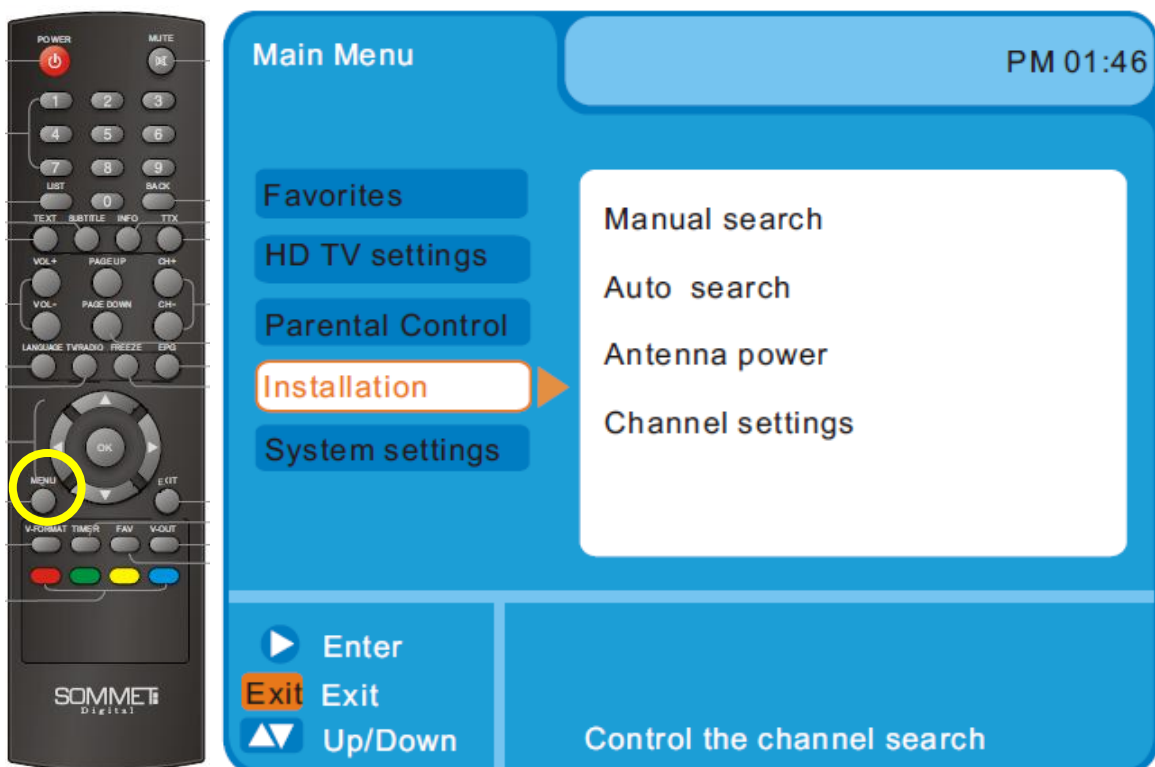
POWER
MUTE
1 2 3
4 5 6
7 8 9
LIST
0
BACK
TEXT SUBTITLE INFO TTX
VOL+ PAGE UP CH+
VOL- PAGE DOWN CH-
LANGUAGE TV/RADIO FREEZE EPG
OK
MENU
EXIT
V-FORMAT TIMER FAV V-OUT
SOMMET
Digital

Main Menu

PM 01:46

Favorites
HD TV settings
Parental Control
Installation
System settings

Manual search
Auto search
Antenna power
Channel settings

Enter
Exit Exit
Up/Down

Control the channel search